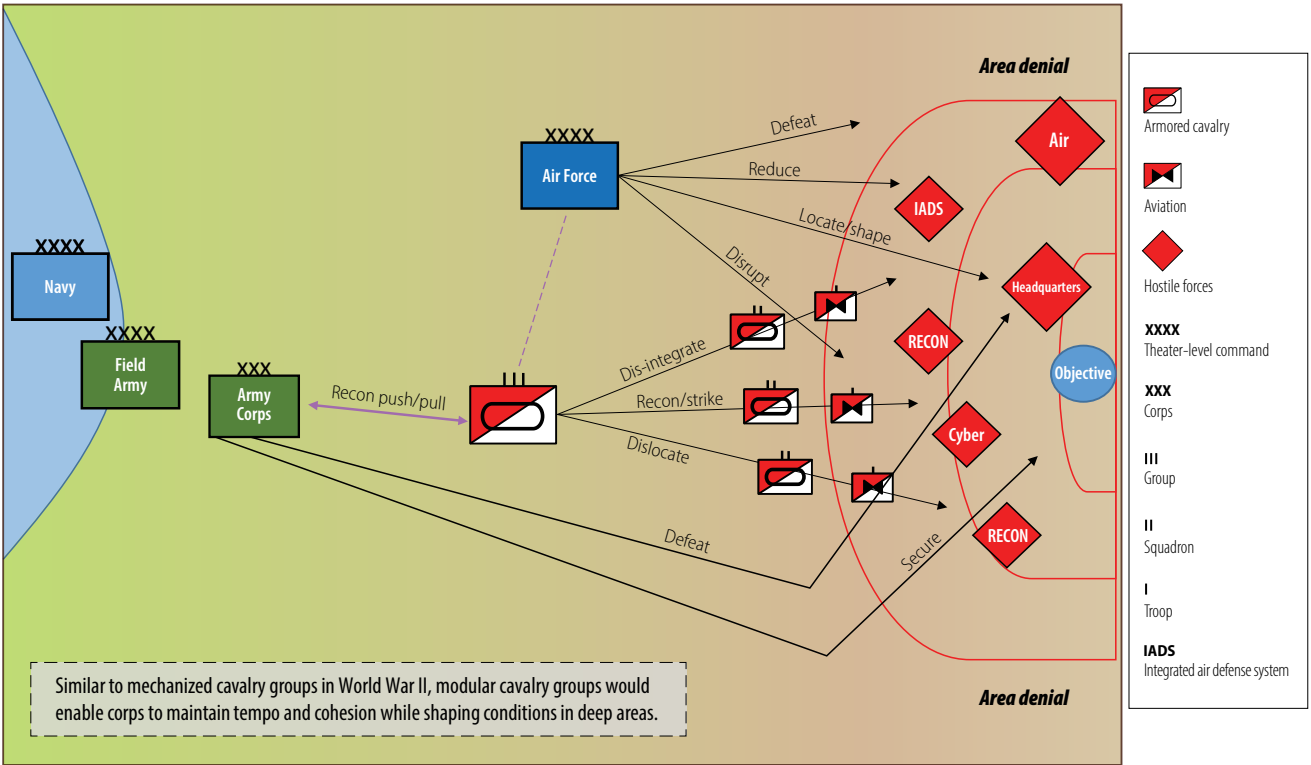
Area denial

XXXX
Air Force

Defeat
Reduce
Locate/shape
Disrupt

Air
IADS
Headquarters
RECON
Objective
Cyber
RECON

XXXX
Navy

XXXX
Field Army

XXX
Army Corps

Recon push/pull

III

II
II
II

Dis-integrate
Recon/strike
Dislocate

Defeat
Secure

Similar to mechanized cavalry groups in World War II, modular cavalry groups would enable corps to maintain tempo and cohesion while shaping conditions in deep areas.

Area denial

Armored cavalry
Aviation
Hostile forces
XXXX
Theater-level command
XXX
Corps
III
Group
II
Squadron
I
Troop
IADS
Integrated air defense system